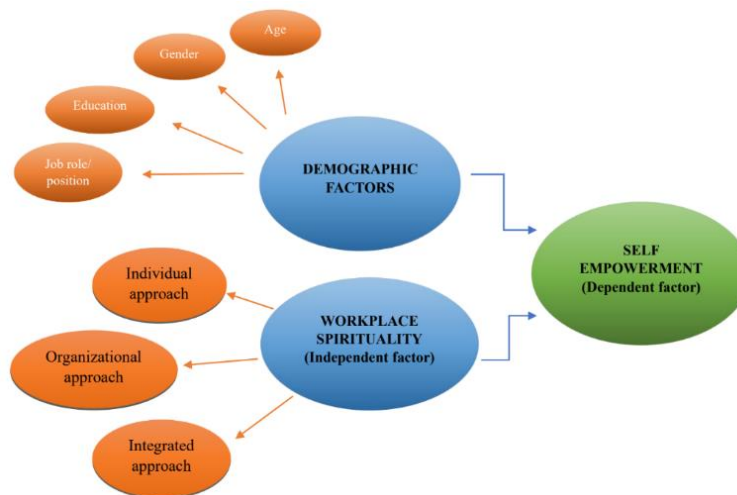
Age

Gender

Education

Job role/ position

DEMOGRAPHIC FACTORS

SELF EMPOWERMENT (Dependent factor)

Individual approach

WORKPLACE SPIRITUALITY (Independent factor)

Organizational approach

Integrated approach